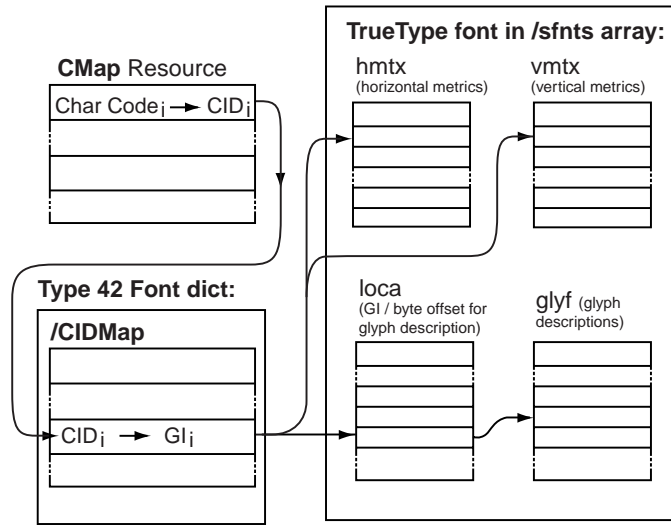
TrueType font in /sfnts array:

CMap Resource

Char Code$_i$ → CID$_i$

hmtx
(horizontal metrics)

vmtx
(vertical metrics)

Type 42 Font dict:

/CIDMap

CID$_i$ → GI$_i$

loca
(GI / byte offset for glyph description)

glyf (glyph descriptions)